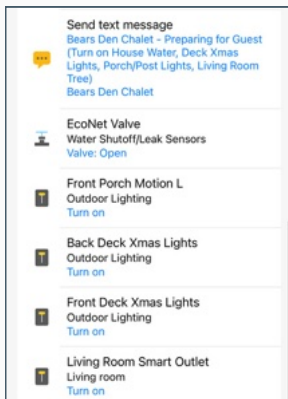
Send text message
Bears Den Chalet - Preparing for Guest (Turn on House Water, Deck Xmas Lights, Porch/Post Lights, Living Room Tree)
Bears Den Chalet

EcoNet Valve
Water Shutoff/Leak Sensors
Valve: Open

Front Porch Motion L
Outdoor Lighting
Turn on

Back Deck Xmas Lights
Outdoor Lighting
Turn on

Front Deck Xmas Lights
Outdoor Lighting
Turn on

Living Room Smart Outlet
Living room
Turn on